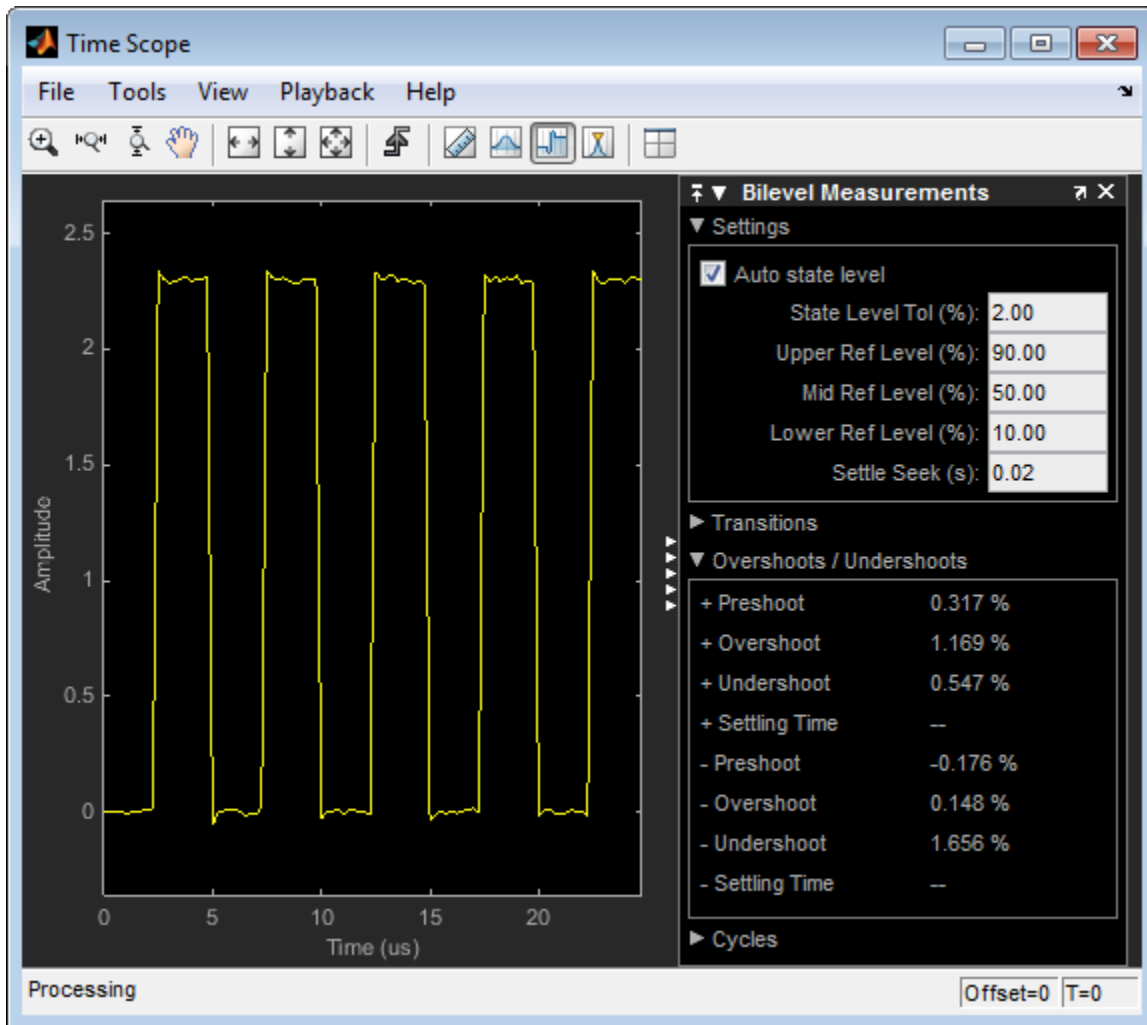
Time Scope

File Tools View Playback Help

2.5
2
1.5
1
0.5
0

Amplitude

0 5 10 15 20
Time (us)

Bilevel Measurements

▼ Settings

Auto state level

State Level Tol (%): 2.00
Upper Ref Level (%): 90.00
Mid Ref Level (%): 50.00
Lower Ref Level (%): 10.00
Settle Seek (s): 0.02

► Transitions

▼ Overshoots / Undershoots

| + Preshoot | 0.317 % |
|---|---|
| + Overshoot | 1.169 % |
| + Undershoot | 0.547 % |
| + Settling Time | -- |
| - Preshoot | -0.176 % |
| - Overshoot | 0.148 % |
| - Undershoot | 1.656 % |
| - Settling Time | -- |

► Cycles

Processing

Offset=0 T=0